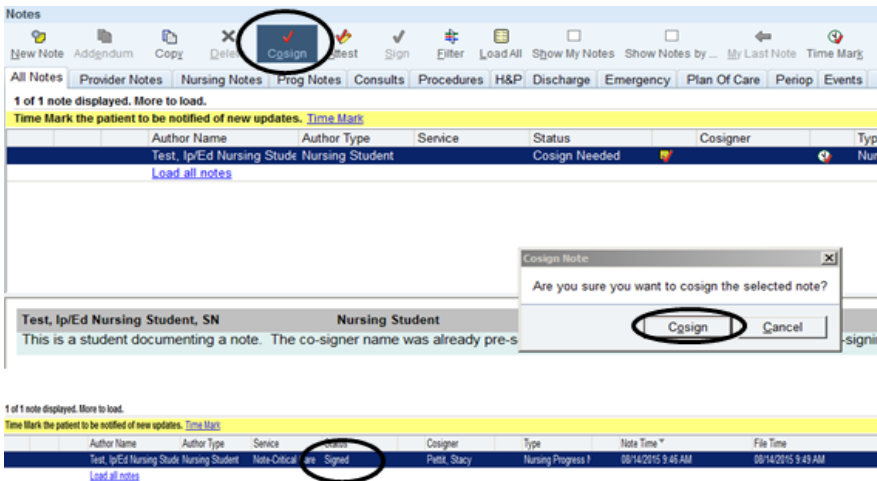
Notes

New Note Addendum Copy Delete Cosign Attest Sign Filter Load All Show My Notes Show Notes by ... My Last Note Time Mark

All Notes | Provider Notes | Nursing Notes | Prog Notes | Consults | Procedures | H&P | Discharge | Emergency | Plan Of Care | Periop | Events

1 of 1 note displayed. More to load.

Time Mark the patient to be notified of new updates. Time Mark

| | | | Author Name | Author Type | Service | Status | | Cosigner | | Typ |
|---|---|---|---|---|---|---|---|---|---|---|
| | | | Test, Ip/Ed Nursing Stude | Nursing Student | | Cosign Needed | | | | Nur |
| | | | Load all notes | | | | | | | |

Cosign Note

Are you sure you want to cosign the selected note?

Cosign Cancel

Test, Ip/Ed Nursing Student, SN Nursing Student

This is a student documenting a note. The co-signer name was already pre-s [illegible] -signi

1 of 1 note displayed. More to load.

Time Mark the patient to be notified of new updates. Time Mark

| | Author Name | Author Type | Service | Status | Cosigner | Type | Note Time | File Time |
|---|---|---|---|---|---|---|---|---|
| | Test, Ip/Ed Nursing Stude | Nursing Student | Note-Critical Care | Signed | Pettit, Stacy | Nursing Progress N | 08/14/2015 9:46 AM | 08/14/2015 9:49 AM |
| | Load all notes | | | | | | | |